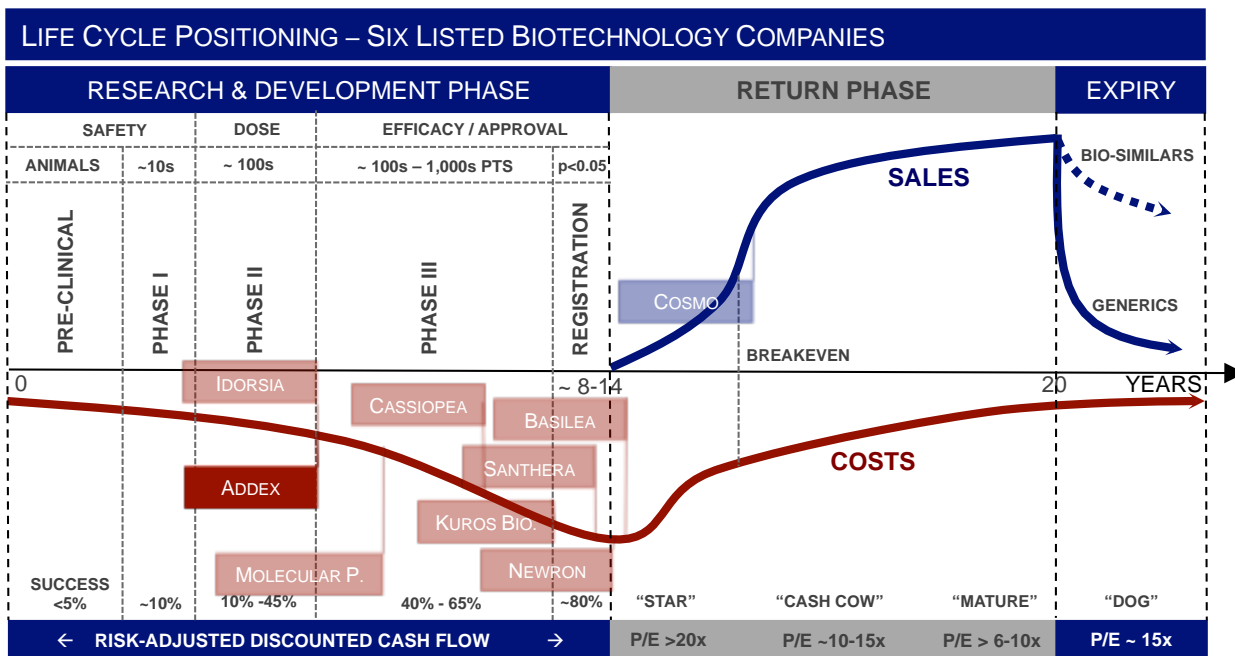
LIFE CYCLE POSITIONING – SIX LISTED BIOTECHNOLOGY COMPANIES

RESEARCH & DEVELOPMENT PHASE

RETURN PHASE

EXPIRY

SAFETY

DOSE

EFFICACY / APPROVAL

ANIMALS

~10s

~ 100s

~ 100s – 1,000s PTS

p<0.05

PRE-CLINICAL

PHASE I

PHASE II

PHASE III

REGISTRATION

SALES

BIO-SIMILARS

COSMO

GENERICS

BREAKEVEN

0

IDORSIA

~ 8-14

20

YEARS

CASSIOPEA

BASILEA

SANTHERA

ADDEX

COSTS

KUROS BIO.

MOLECULAR P.

NEWRON

SUCCESS <5%

~10%

10% -45%

40% - 65%

~80%

“STAR”

“CASH COW”

“MATURE”

“DOG”

← RISK-ADJUSTED DISCOUNTED CASH FLOW →

P/E >20x

P/E ~10-15x

P/E > 6-10x

P/E ~ 15x